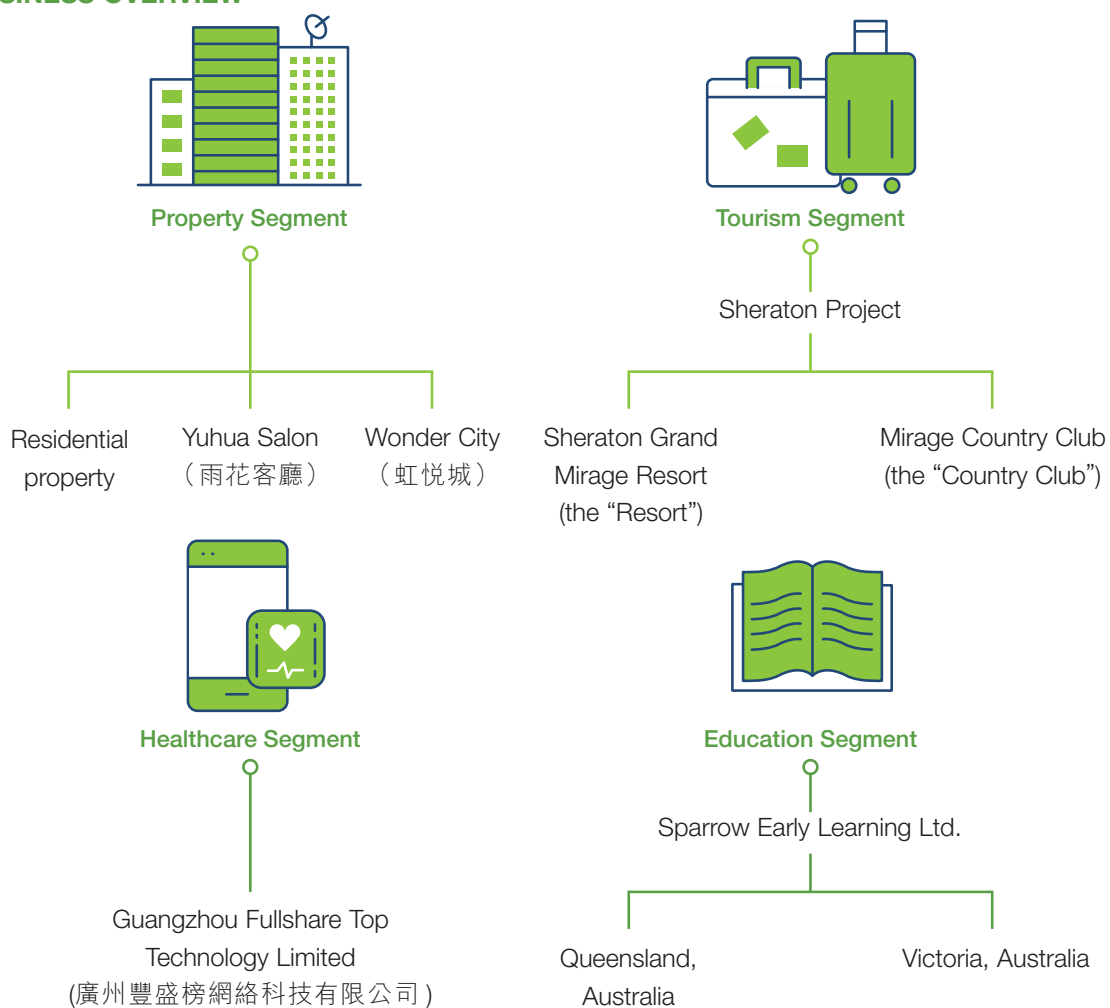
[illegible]SINESS OVERVIEW

Property Segment

Residential property

Yuhua Salon （雨花客廳）

Wonder City （虹悅城）

Tourism Segment

Sheraton Project

Sheraton Grand Mirage Resort (the "Resort")

Mirage Country Club (the "Country Club")

Healthcare Segment

Guangzhou Fullshare Top Technology Limited (廣州豐盛榜網絡科技有限公司)

Education Segment

Sparrow Early Learning Ltd.

Queensland, Australia

Victoria, Australia